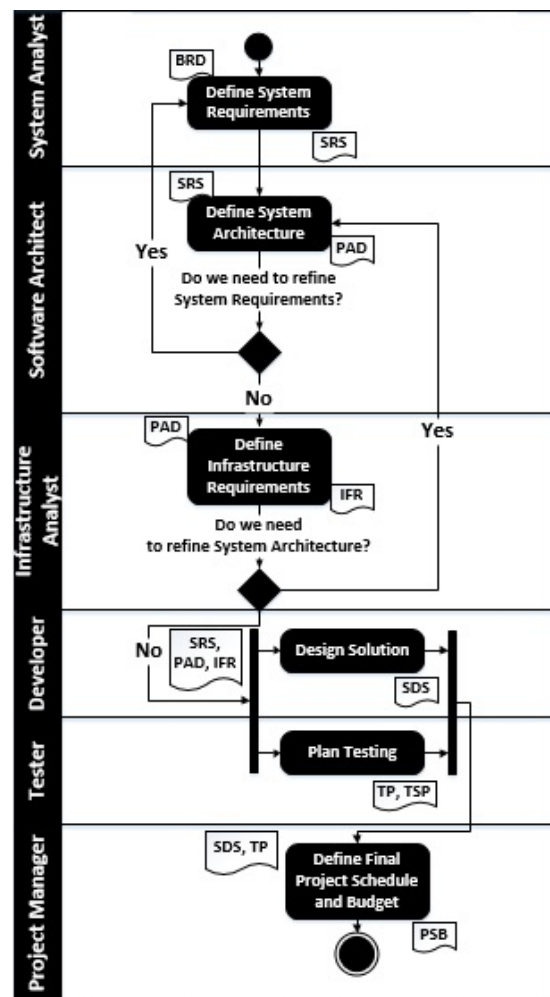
System Analyst

BRD

Define System Requirements

SRS

Software Architect

SRS

Define System Architecture

PAD

Yes

Do we need to refine System Requirements?

No

Infrastructure Analyst

PAD

Define Infrastructure Requirements

IFR

Yes

Do we need to refine System Architecture?

Developer

No

SRS, PAD, IFR

Design Solution

SDS

Tester

Plan Testing

TP, TSP

Project Manager

SDS, TP

Define Final Project Schedule and Budget

PSB